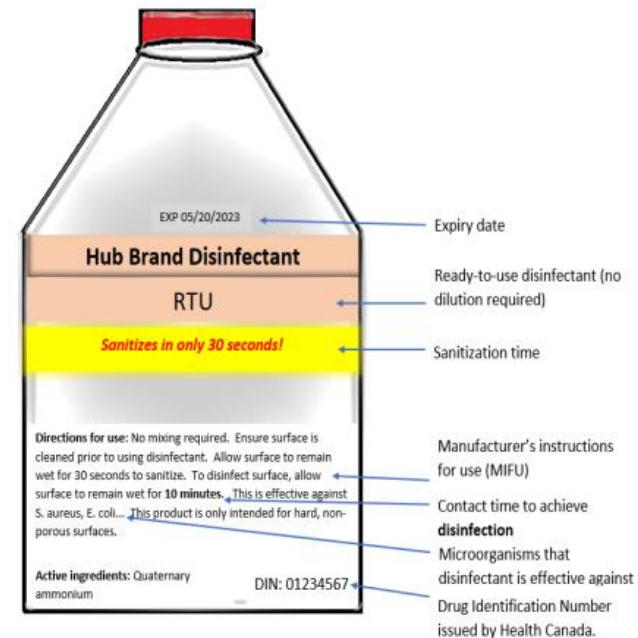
EXP 05/20/2023

Hub Brand Disinfectant

RTU

Sanitizes in only 30 seconds!

Directions for use: No mixing required. Ensure surface is cleaned prior to using disinfectant. Allow surface to remain wet for 30 seconds to sanitize. To disinfect surface, allow surface to remain wet for 10 minutes. This is effective against S. aureus, E. coli… This product is only intended for hard, non-porous surfaces.

Active ingredients: Quaternary ammonium

DIN: 01234567

Expiry date

Ready-to-use disinfectant (no dilution required)

Sanitization time

Manufacturer's instructions for use (MIFU)

Contact time to achieve disinfection

Microorganisms that disinfectant is effective against

Drug Identification Number issued by Health Canada.